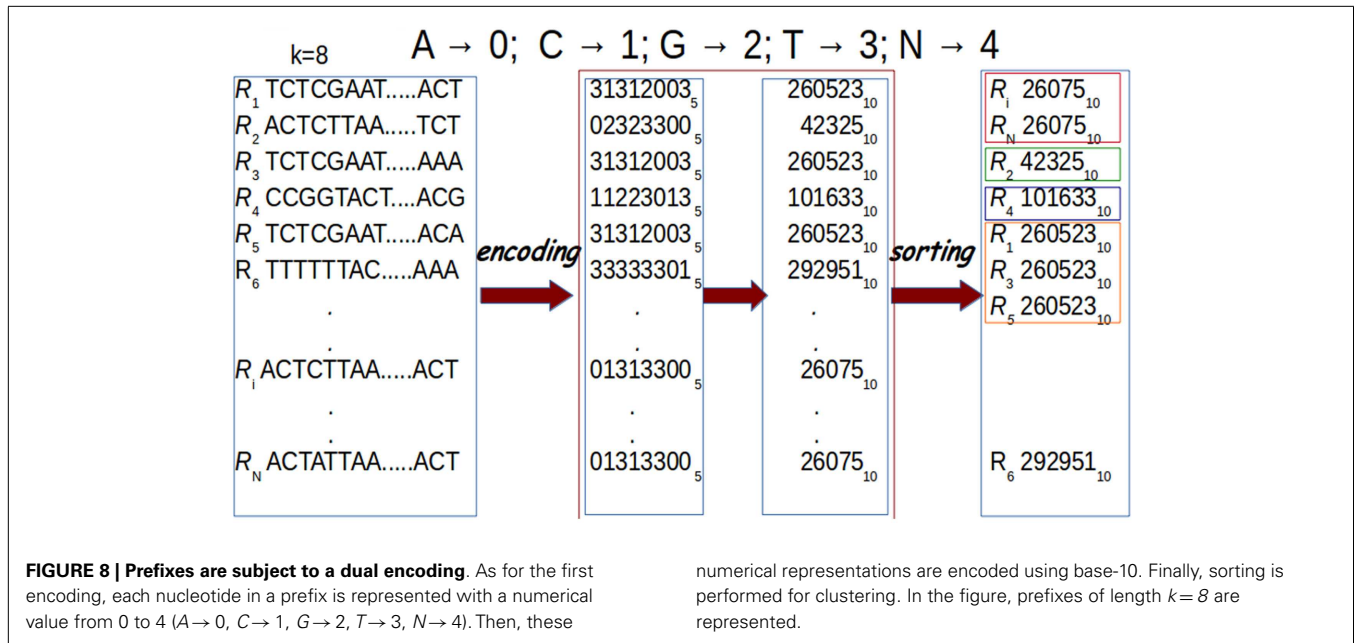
k=8

A → 0; C → 1; G → 2; T → 3; N → 4

$R_1$ TCTCGAAT.....ACT
$R_2$ ACTCTTAA.....TCT
$R_3$ TCTCGAAT.....AAA
$R_4$ CCGGTACT.....ACG
$R_5$ TCTCGAAT.....ACA
$R_6$ TTTTTTAC.....AAA
.
.
$R_i$ ACTCTTAA.....ACT
.
.
$R_N$ ACTATTAA.....ACT

encoding

$31312003_5$
$02323300_5$
$31312003_5$
$11223013_5$
$31312003_5$
$33333301_5$
.
.
$01313300_5$
.
.
$01313300_5$

$260523_{10}$
$42325_{10}$
$260523_{10}$
$101633_{10}$
$260523_{10}$
$292951_{10}$
.
.
$26075_{10}$
.
.
$26075_{10}$

sorting

$R_i$ $26075_{10}$
$R_N$ $26075_{10}$
$R_2$ $42325_{10}$
$R_4$ $101633_{10}$
$R_1$ $260523_{10}$
$R_3$ $260523_{10}$
$R_5$ $260523_{10}$
$R_6$ $292951_{10}$

**FIGURE 8 | Prefixes are subject to a dual encoding**. As for the first encoding, each nucleotide in a prefix is represented with a numerical value from 0 to 4 ($A \rightarrow 0$, $C \rightarrow 1$, $G \rightarrow 2$, $T \rightarrow 3$, $N \rightarrow 4$). Then, these numerical representations are encoded using base-10. Finally, sorting is performed for clustering. In the figure, prefixes of length $k = 8$ are represented.